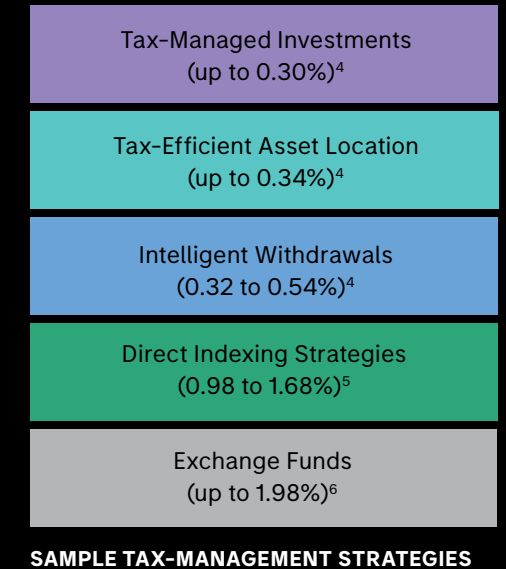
Tax-Managed Investments
(up to 0.30%)$^{4}$

Tax-Efficient Asset Location
(up to 0.34%)$^{4}$

Intelligent Withdrawals
(0.32 to 0.54%)$^{4}$

Direct Indexing Strategies
(0.98 to 1.68%)$^{5}$

Exchange Funds
(up to 1.98%)$^{6}$

SAMPLE TAX-MANAGEMENT STRATEGIES